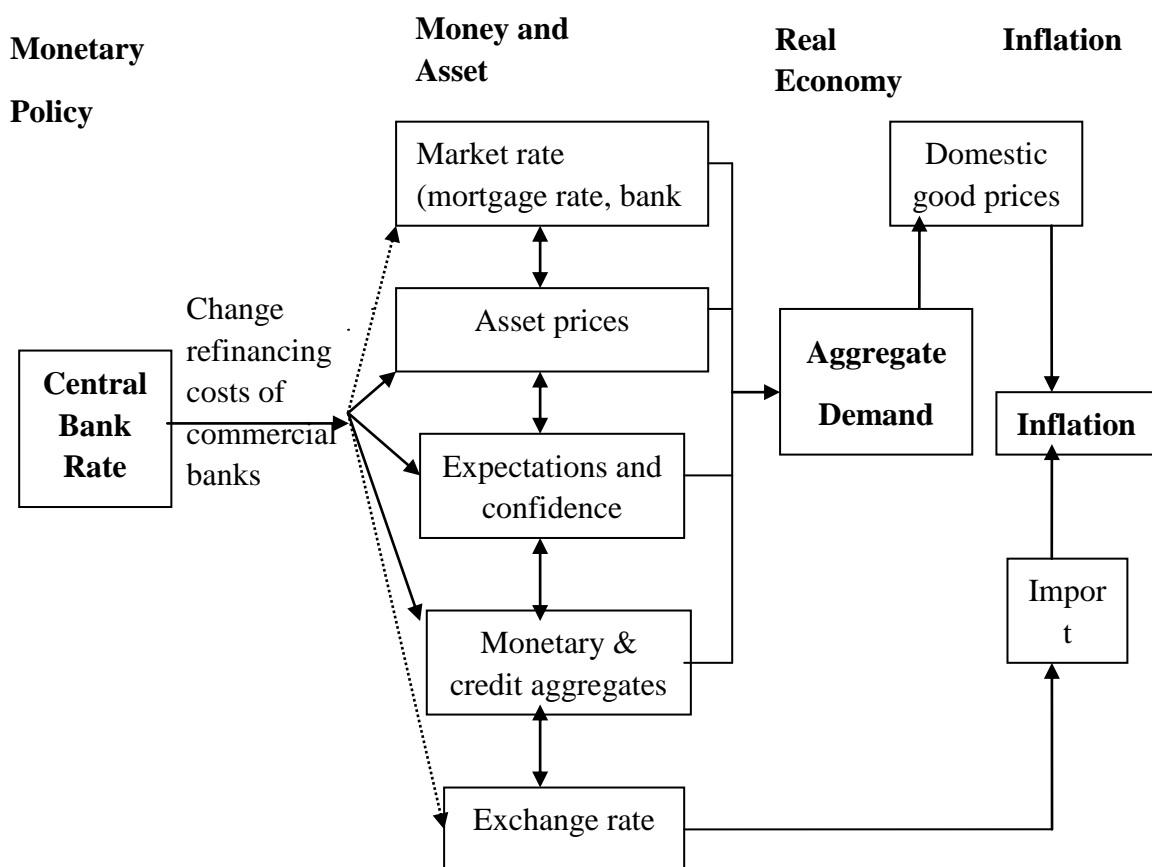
Monetary Policy

Money and Asset

Real Economy

Inflation

Market rate (mortgage rate, bank

Domestic good prices

Change refinancing costs of commercial banks

Asset prices

Central Bank Rate

Aggregate Demand

Inflation

Expectations and confidence

Import

Monetary & credit aggregates

Exchange rate